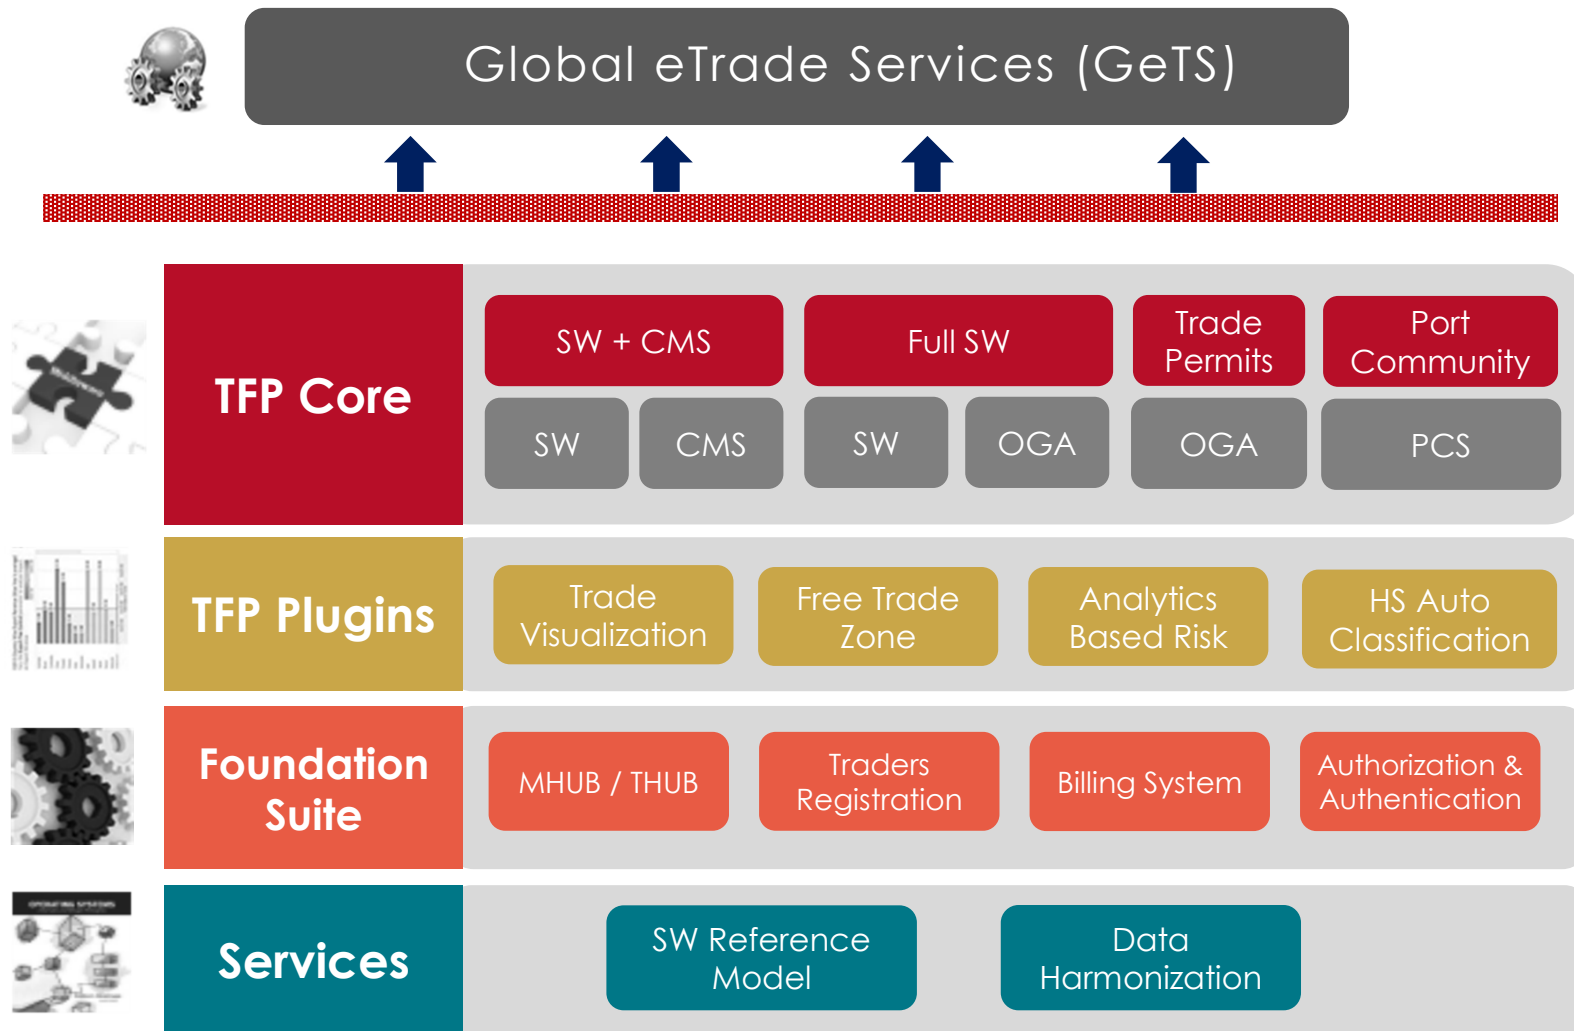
Global eTrade Services (GeTS)

TFP Core

SW + CMS

Full SW

Trade Permits

Port Community

SW

CMS

SW

OGA

OGA

PCS

TFP Plugins

Trade Visualization

Free Trade Zone

Analytics Based Risk

HS Auto Classification

Foundation Suite

MHUB / THUB

Traders Registration

Billing System

Authorization & Authentication

Services

SW Reference Model

Data Harmonization